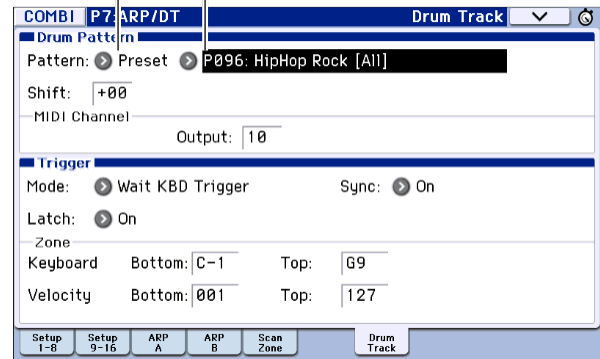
COMBI P7:ARP/DT Drum Track

Drum Pattern

Pattern: Preset P096: HipHop Rock [All]

Shift: +00

MIDI Channel

Output: 10

Trigger

Mode: Wait KBD Trigger Sync: On

Latch: On

Zone

Keyboard Bottom: C-1 Top: G9

Velocity Bottom: 001 Top: 127

Setup 1-8 | Setup 9-16 | ARP A | ARP B | Scan Zone | Drum Track